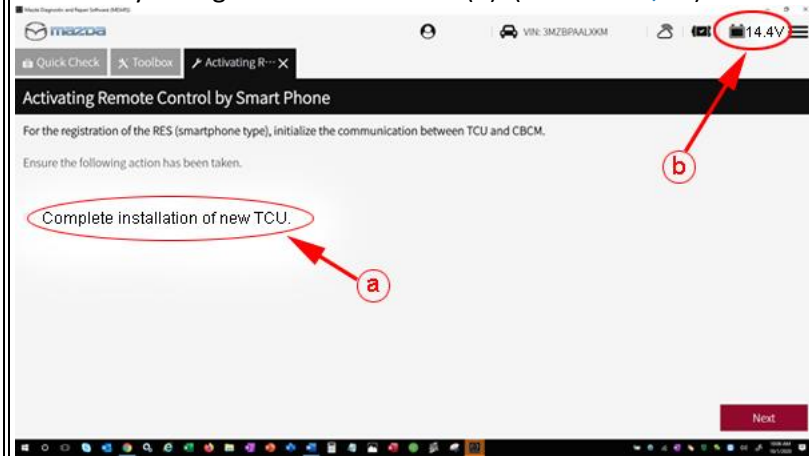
mazda

VIN: 3MZBPAALXKM

14.4V

Quick Check

Toolbox

Activating R···

Activating Remote Control by Smart Phone

For the registration of the RES (smartphone type), initialize the communication between TCU and CBCM.

Ensure the following action has been taken.

Complete installation of new TCU.

a

b

Next